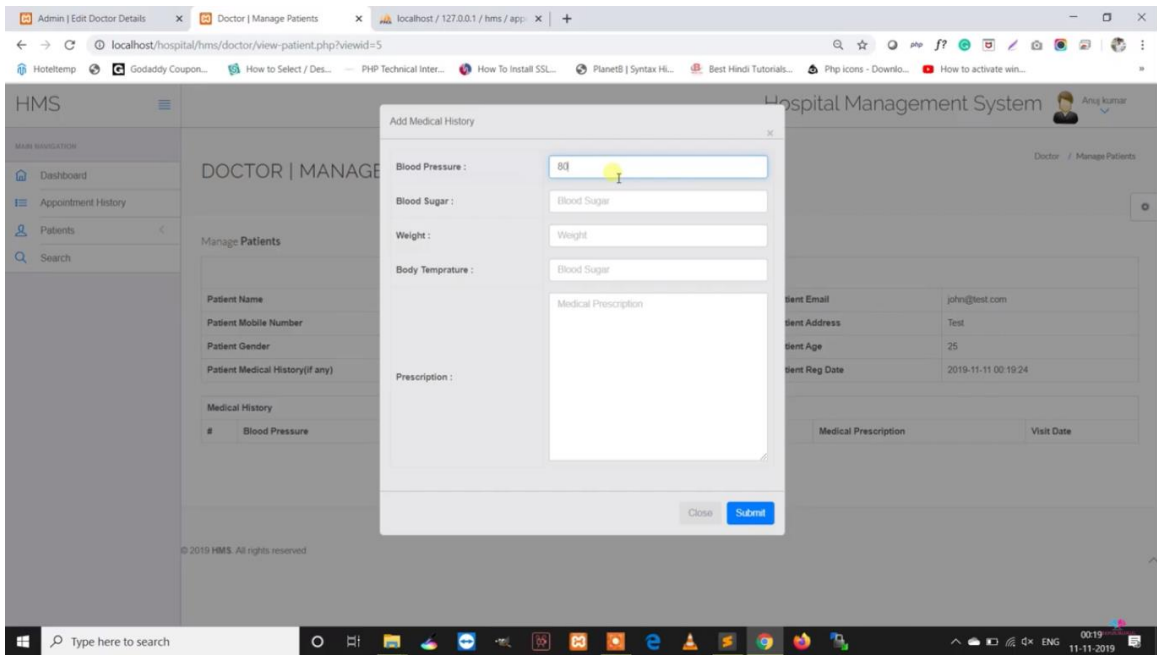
Admin | Edit Doctor Details × Doctor | Manage Patients × localhost / 127.0.0.1 / hms / app × +

localhost/hospital/hms/doctor/view-patient.php?viewid=5

Hoteltemp Godaddy Coupon... How to Select / Des... PHP Technical Inter... How To Install SSL... PlanetB | Syntax Hi... Best Hindi Tutorials... Php icons - Downlo... How to activate win...

HMS

Hospital Management System Anuj kumar

MAIN NAVIGATION

Dashboard

Appointment History

Patients

Search

DOCTOR | MANAGE

Doctor / Manage Patients

Manage Patients

Patient Name

Patient Mobile Number

Patient Gender

Patient Medical History(if any)

tient Email | john@test.com
tient Address | Test
tient Age | 25
tient Reg Date | 2019-11-11 00:19:24

Medical History

# Blood Pressure

Medical Prescription

Visit Date

Add Medical History

×

Blood Pressure : 80

Blood Sugar : Blood Sugar

Weight : Weight

Body Temprature : Blood Sugar

Prescription : Medical Prescription

Close Submit

© 2019 HMS. All rights reserved

Type here to search

ENG 00:19 11-11-2019